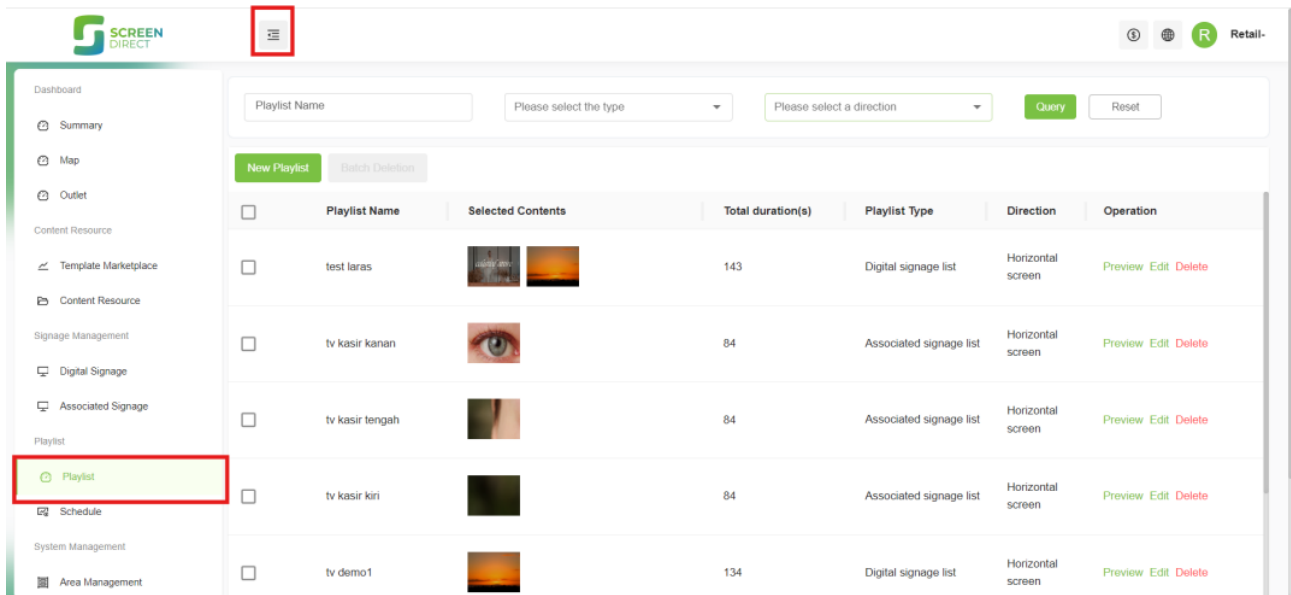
SCREEN DIRECT

R Retail-

Dashboard
Summary
Map
Outlet
Content Resource
Template Marketplace
Content Resource
Signage Management
Digital Signage
Associated Signage
Playlist
Playlist
Schedule
System Management
Area Management

Playlist Name
Please select the type
Please select a direction
Query
Reset

New Playlist
Batch Deletion

| | Playlist Name | Selected Contents | Total duration(s) | Playlist Type | Direction | Operation |
|---|---|---|---|---|---|---|
| | test laras | | 143 | Digital signage list | Horizontal screen | Preview Edit Delete |
| | tv kasir kanan | | 84 | Associated signage list | Horizontal screen | Preview Edit Delete |
| | tv kasir tengah | | 84 | Associated signage list | Horizontal screen | Preview Edit Delete |
| | tv kasir kiri | | 84 | Associated signage list | Horizontal screen | Preview Edit Delete |
| | tv demo1 | | 134 | Digital signage list | Horizontal screen | Preview Edit Delete |